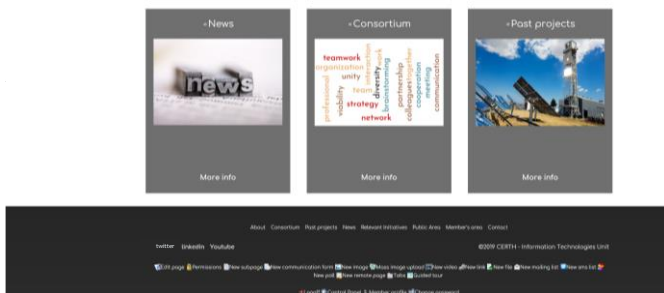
•News

news

More info

•Consortium

teamwork
organization
unity
team
professional
visibility
strategy
network
diversity
interaction
brainstorming
partnership
colleagues
cooperation
meeting
communication

More info

•Past projects

More info

About Consortium Past projects News Relevant Initiatives Public Area Member's area Contact

twitter Linkedin Youtube

©2019 CERTH - Information Technologies Unit

Edit page Permissions New subpage New communication form New image Mass image upload New video New link New file New mailing list New sms list New poll New remote page Tabs Guided tour

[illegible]